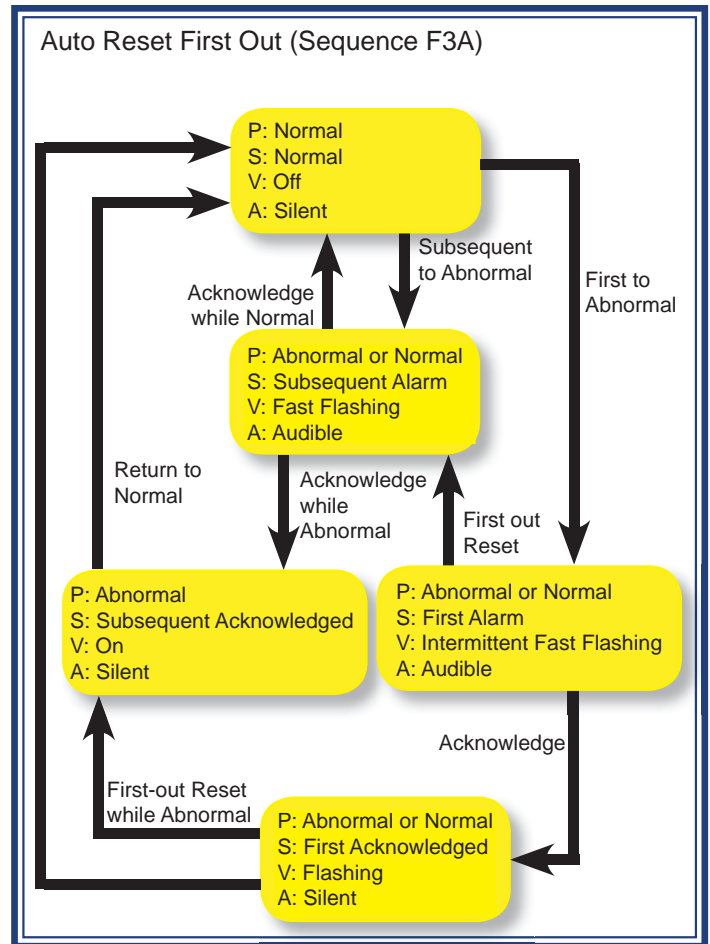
Auto Reset First Out (Sequence F3A)

P: Normal
S: Normal
V: Off
A: Silent

Subsequent to Abnormal

First to Abnormal

Acknowledge while Normal

P: Abnormal or Normal
S: Subsequent Alarm
V: Fast Flashing
A: Audible

Return to Normal

Acknowledge while Abnormal

First out Reset

P: Abnormal
S: Subsequent Acknowledged
V: On
A: Silent

P: Abnormal or Normal
S: First Alarm
V: Intermittent Fast Flashing
A: Audible

Acknowledge

First-out Reset while Abnormal

P: Abnormal or Normal
S: First Acknowledged
V: Flashing
A: Silent